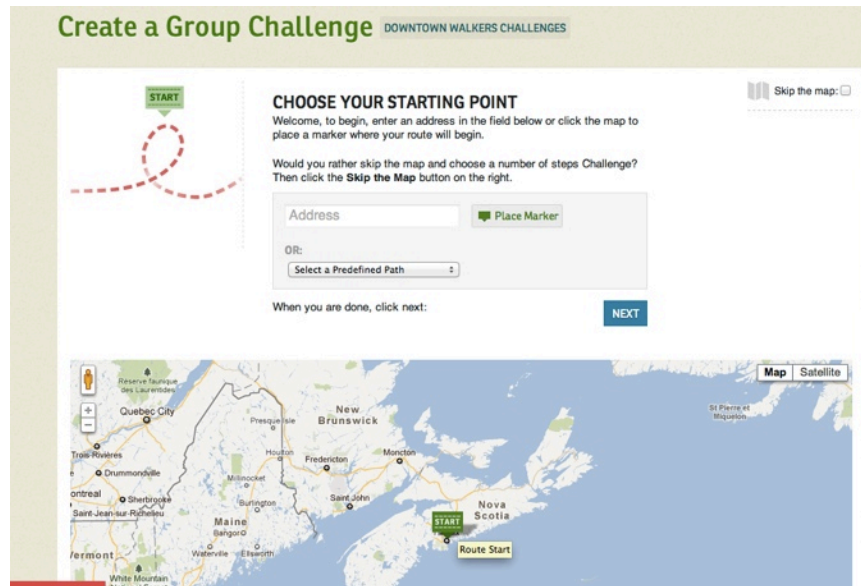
Create a Group Challenge DOWNTOWN WALKERS CHALLENGES

START

CHOOSE YOUR STARTING POINT
Welcome, to begin, enter an address in the field below or click the map to place a marker where your route will begin.

Would you rather skip the map and choose a number of steps Challenge? Then click the **Skip the Map** button on the right.

Skip the map:

Address

Place Marker

OR:

Select a Predefined Path

When you are done, click next:

NEXT

Map Satellite

Reserve faunique des Laurentides
Quebec City
Trois-Rivières
Drummondville
ontreal
Sherbrooke
Saint-Jean-sur-Richelieu
Presque Isle
Houlton
Millinocket
Burlington
Maine
Bangor
Waterville
Ellsworth
ermont
White Mountain
New Brunswick
Fredericton
Moncton
Saint John
Nova Scotia
St Pierre et Miquelon
START
Route Start